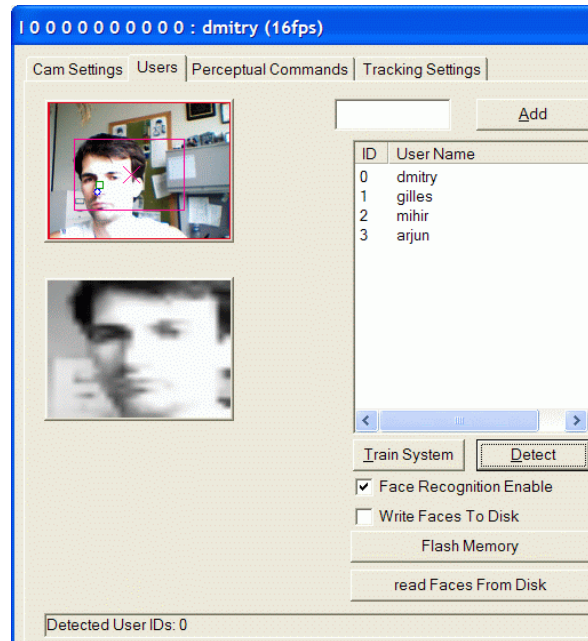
I 0 0 0 0 0 0 0 0 0 0 : dmitry (16fps)

Cam Settings | Users | Perceptual Commands | Tracking Settings

Add

| ID | User Name |
|---|---|
| 0 | dmitry |
| 1 | gilles |
| 2 | mihir |
| 3 | arjun |

Train System

Detect

Face Recognition Enable

Write Faces To Disk

Flash Memory

read Faces From Disk

Detected User IDs: 0